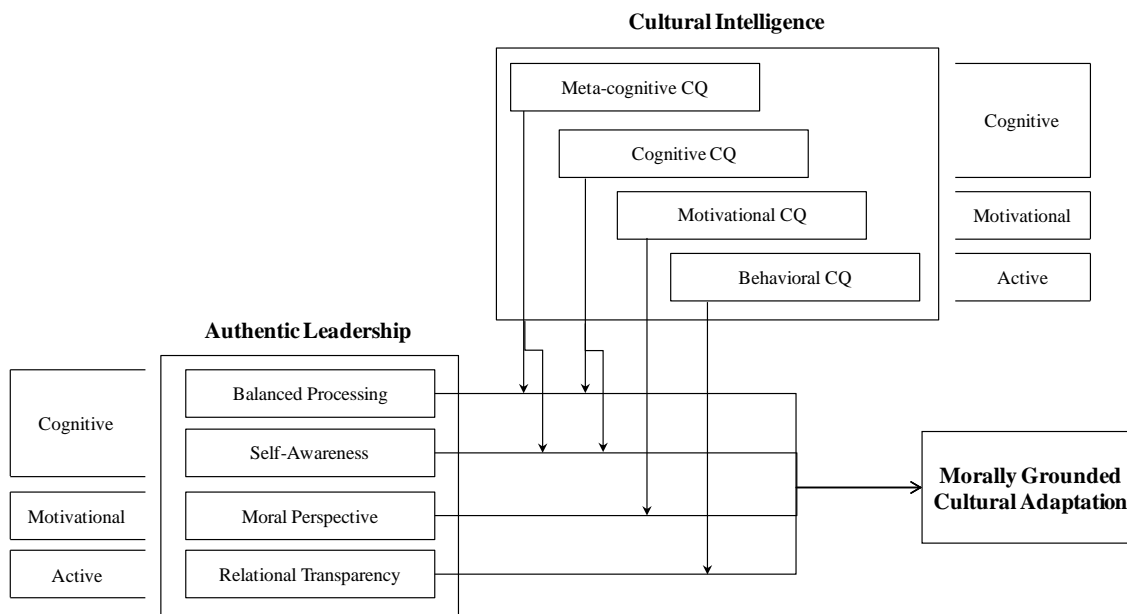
Cultural Intelligence

Meta-cognitive CQ

Cognitive CQ

Motivational CQ

Behavioral CQ

Cognitive

Motivational

Active

Authentic Leadership

Cognitive

Motivational

Active

Balanced Processing

Self-Awareness

Moral Perspective

Relational Transparency

Morally Grounded Cultural Adaptation